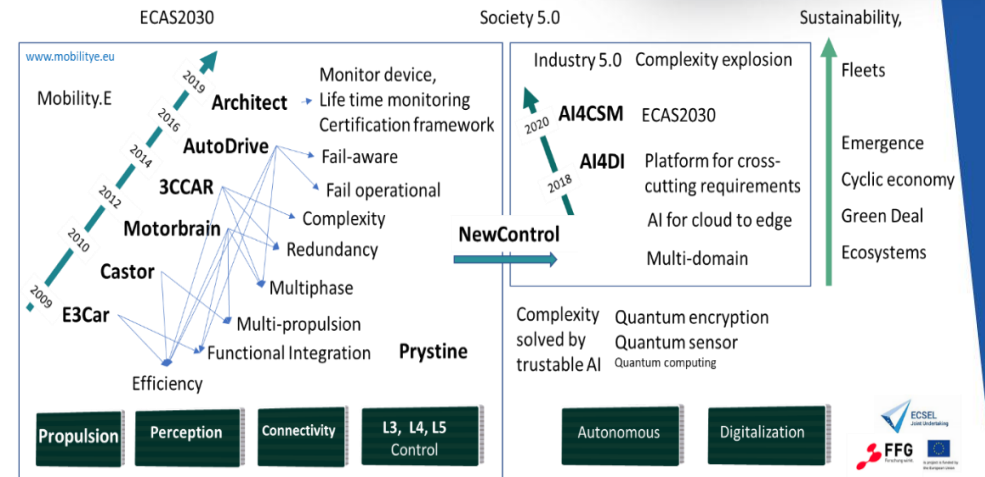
ECAS2030

Society 5.0

Sustainability,

www.mobilitye.eu

Mobility.E

2009
2010
2012
2014
2016
2019

Architect
AutoDrive
3CCAR
Motorbrain
Castor
E3Car

Monitor device,
Life time monitoring
Certification framework
Fail-aware
Fail operational
Complexity
Redundancy
Multiphase
Multi-propulsion
Functional Integration
Efficiency

Prystine

Industry 5.0 Complexity explosion

2018
2020

AI4CSM ECAS2030
AI4DI Platform for cross-cutting requirements
AI for cloud to edge
Multi-domain

NewControl

Fleets

Emergence
Cyclic economy
Green Deal
Ecosystems

Complexity solved by trustable AI

Quantum encryption
Quantum sensor
Quantum computing

Propulsion
Perception
Connectivity
L3, L4, L5 Control

Autonomous
Digitalization

ECSEL Joint Undertaking
FFG
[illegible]